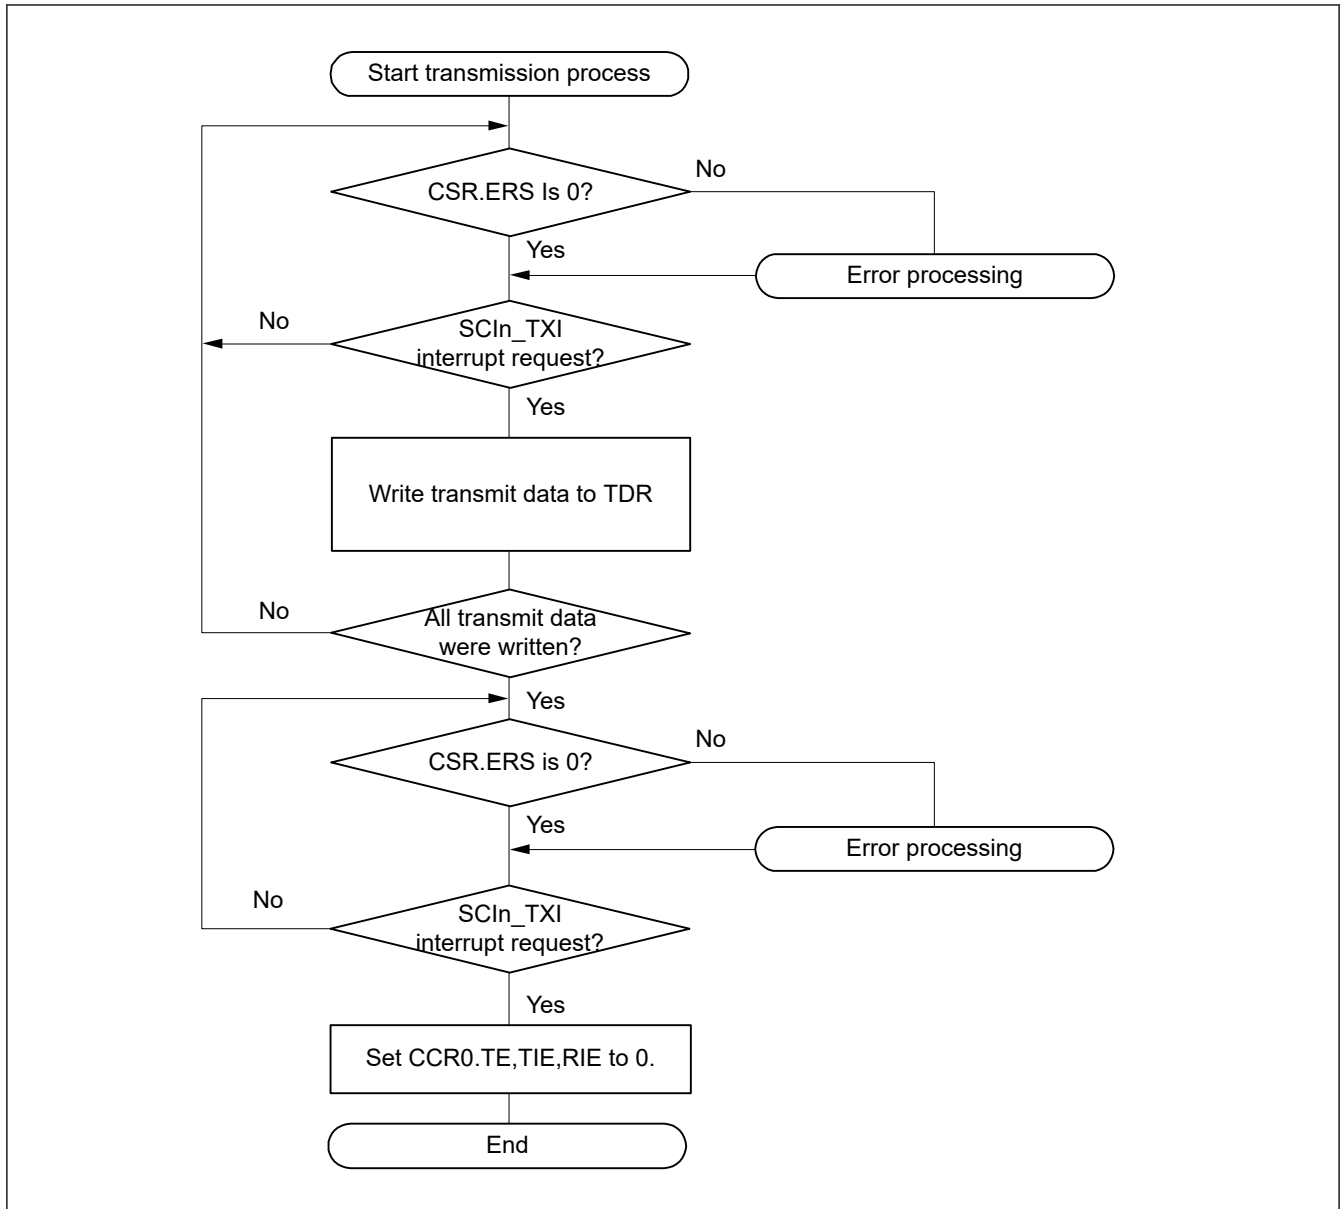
Start transmission process

CSR.ERS Is 0?

No

Yes

Error processing

No

SCIn_TXI interrupt request?

Yes

Write transmit data to TDR

No

All transmit data were written?

Yes

CSR.ERS is 0?

No

Yes

Error processing

No

SCIn_TXI interrupt request?

Yes

Set CCR0.TE,TIE,RIE to 0.

End